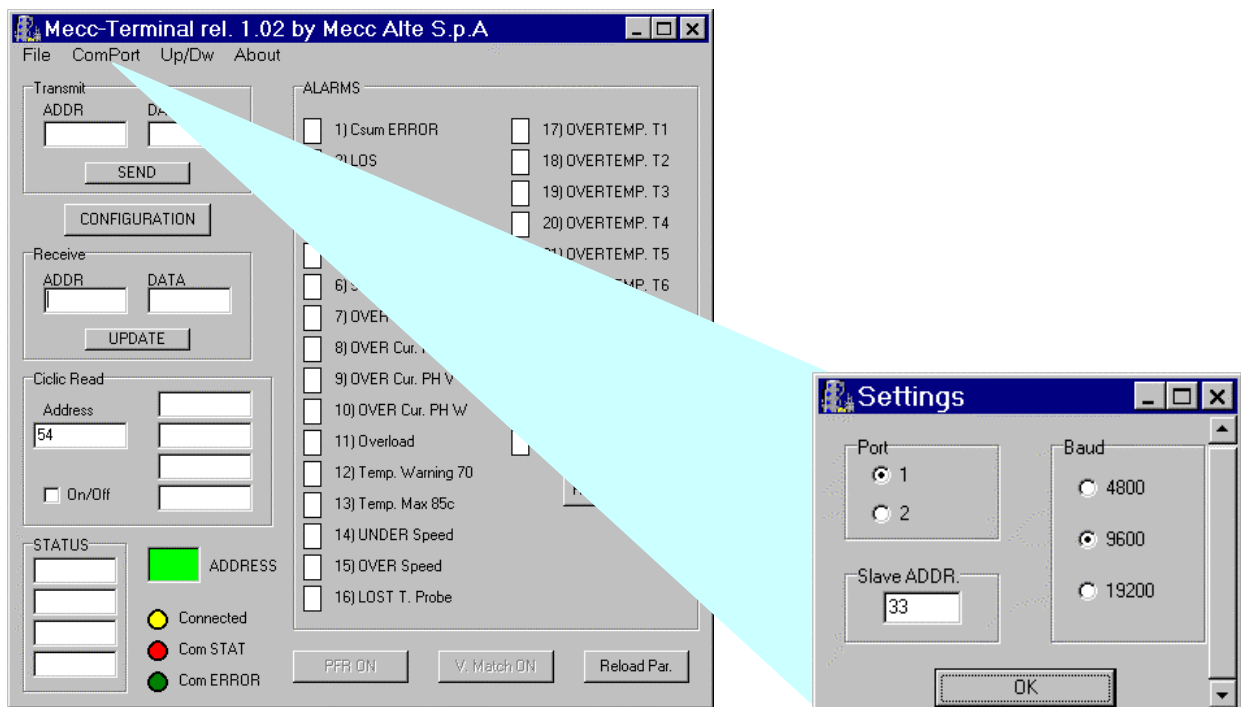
Mecc-Terminal rel. 1.02 by Mecc Alte S.p.A

File ComPort Up/Dw About

Transmit
ADDR
DA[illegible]
SEND

CONFIGURATION

Receive
ADDR DATA
UPDATE

Ciclic Read
Address
54
On/Off

STATUS
ADDRESS
Connected
Com STAT
Com ERROR

ALARMS
1) Csum ERROR
2) LOS
6) S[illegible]
7) OVER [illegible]
8) OVER Cur. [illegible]
9) OVER Cur. PH V
10) OVER Cur. PH W
11) Overload
12) Temp. Warning 70
13) Temp. Max 85c
14) UNDER Speed
15) OVER Speed
16) LOST T. Probe
17) OVERTEMP. T1
18) OVERTEMP. T2
19) OVERTEMP. T3
20) OVERTEMP. T4
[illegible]) OVERTEMP. T5
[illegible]MP. T6

PFR ON
V. Match ON
Reload Par.

Settings
Port
1
2
Baud
4800
9600
19200
Slave ADDR.
33
OK